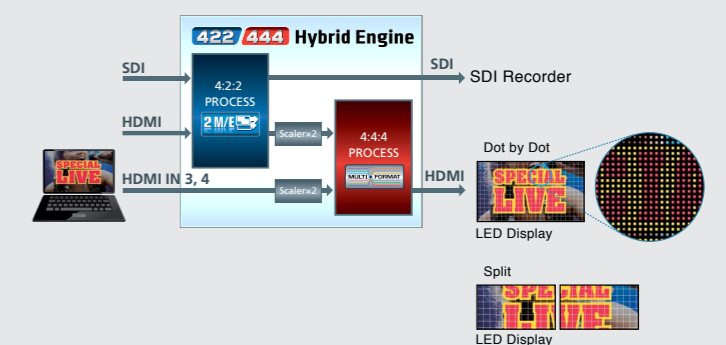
422 444 Hybrid Engine

SDI

HDMI

HDMI IN 3, 4

4:2:2 PROCESS

2 M/E

Scaler×2

Scaler×2

4:4:4 PROCESS

MULTI FORMAT

SDI

SDI Recorder

HDMI

Dot by Dot

SPECIAL LIVE

LED Display

Split

LED Display

SPECIAL LIVE